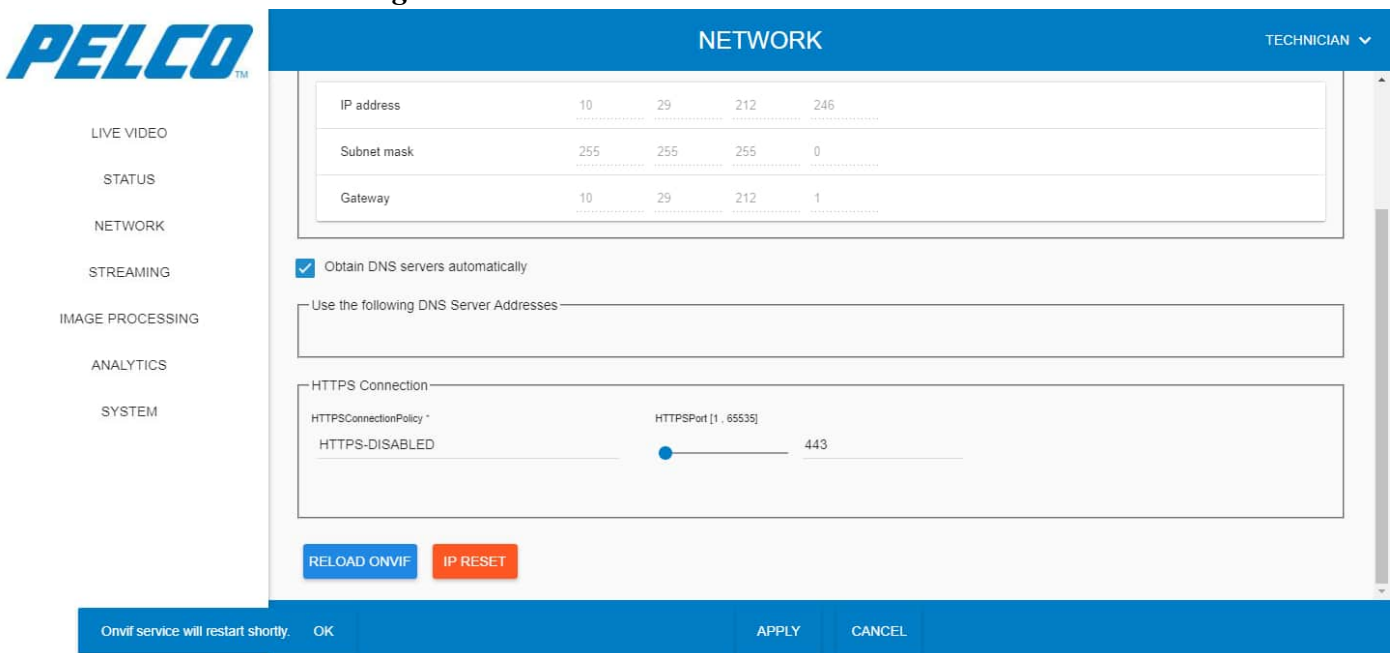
PELCO™

LIVE VIDEO
STATUS
NETWORK
STREAMING
IMAGE PROCESSING
ANALYTICS
SYSTEM

NETWORK

TECHNICIAN

| | | | | |
|---|---|---|---|---|
| IP address | 10 | 29 | 212 | 246 |
| Subnet mask | 255 | 255 | 255 | 0 |
| Gateway | 10 | 29 | 212 | 1 |

Obtain DNS servers automatically

Use the following DNS Server Addresses

HTTPS Connection

HTTPSConnectionPolicy *
HTTPS-DISABLED

HTTPSPort [1 , 65535]
443

RELOAD ONVIF
IP RESET

Onvif service will restart shortly. OK

APPLY
CANCEL